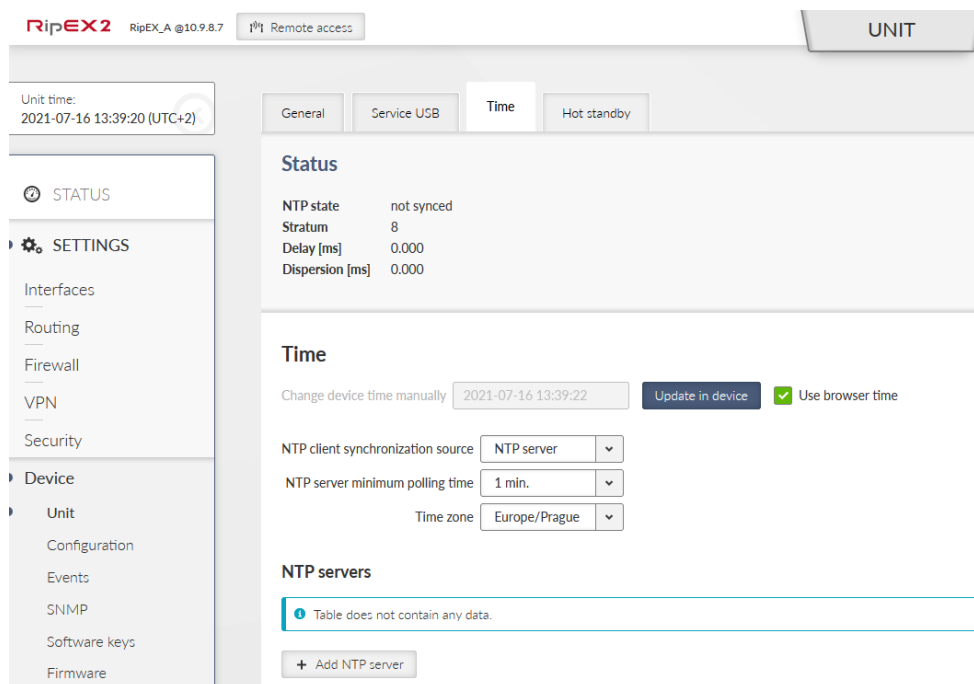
RipEX2 RipEX_A @10.9.8.7 Remote access

UNIT

Unit time:
2021-07-16 13:39:20 (UTC+2)

STATUS

SETTINGS

Interfaces

Routing

Firewall

VPN

Security

Device

Unit

Configuration

Events

SNMP

Software keys

Firmware

General Service USB Time Hot standby

Status

NTP state not synced
Stratum 8
Delay [ms] 0.000
Dispersion [ms] 0.000

Time

Change device time manually 2021-07-16 13:39:22 Update in device Use browser time

NTP client synchronization source NTP server
NTP server minimum polling time 1 min.
Time zone Europe/Prague

NTP servers

Table does not contain any data.

+ Add NTP server